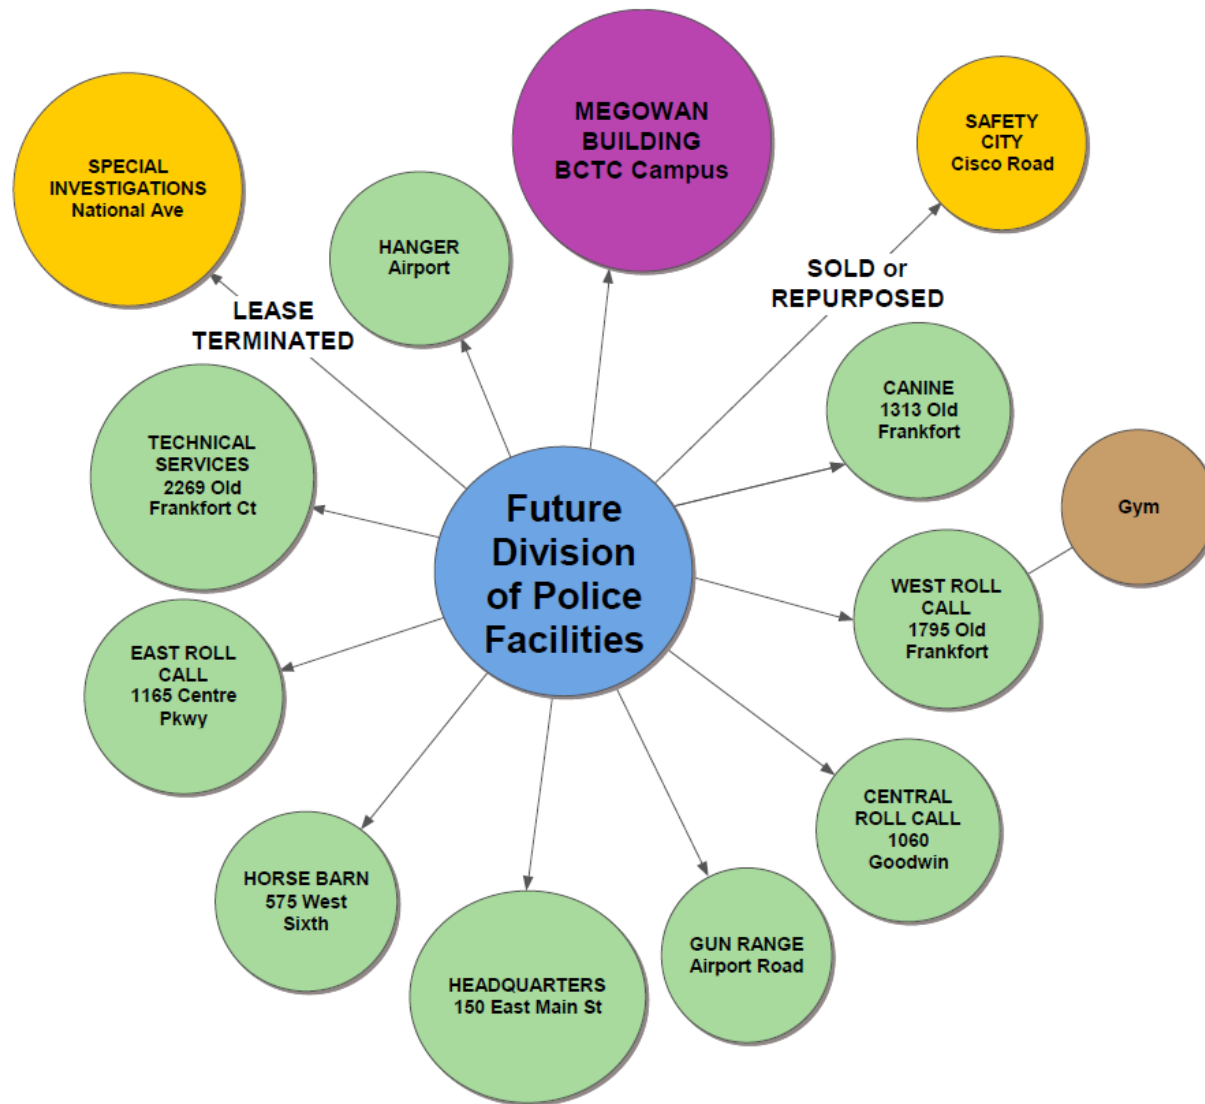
SPECIAL INVESTIGATIONS National Ave

HANGER Airport

MEGOWAN BUILDING BCTC Campus

SAFETY CITY Cisco Road

LEASE TERMINATED

SOLD or REPURPOSED

CANINE 1313 Old Frankfort

Gym

TECHNICAL SERVICES 2269 Old Frankfort Ct

Future Division of Police Facilities

WEST ROLL CALL 1795 Old Frankfort

EAST ROLL CALL 1165 Centre Pkwy

CENTRAL ROLL CALL 1060 Goodwin

HORSE BARN 575 West Sixth

GUN RANGE Airport Road

HEADQUARTERS 150 East Main St